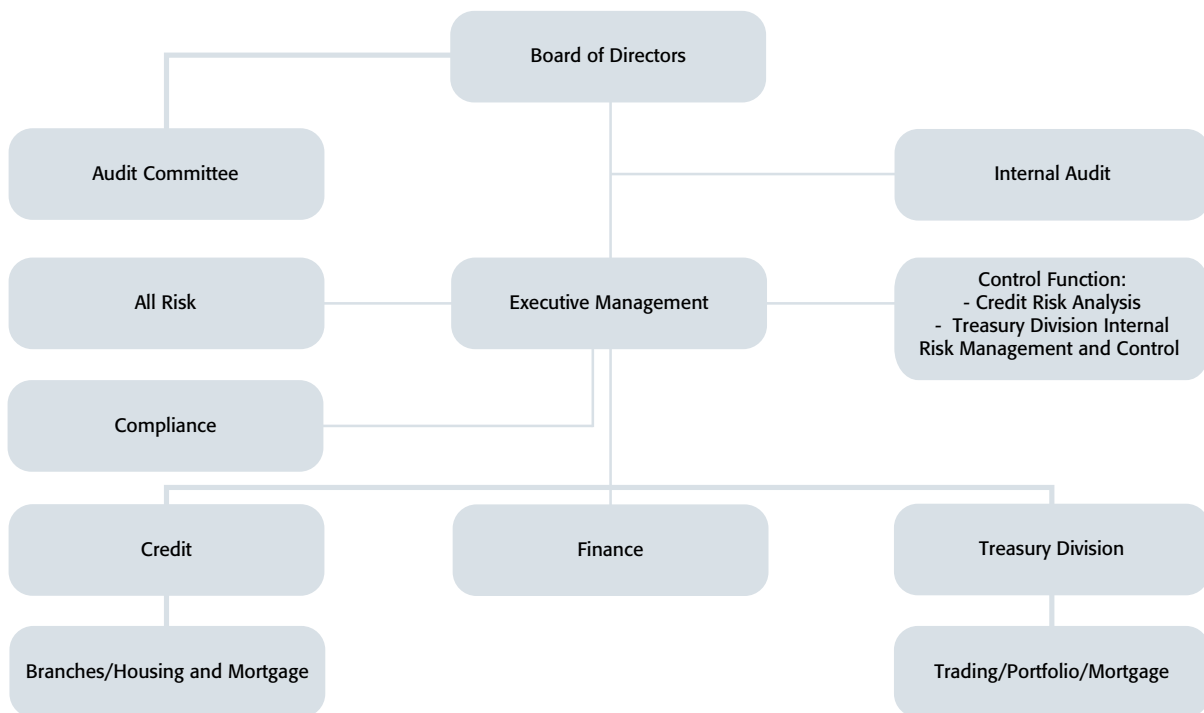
Board of Directors

Audit Committee

Internal Audit

All Risk

Executive Management

Control Function:
- Credit Risk Analysis
- Treasury Division Internal Risk Management and Control

Compliance

Credit

Finance

Treasury Division

Branches/Housing and Mortgage

Trading/Portfolio/Mortgage